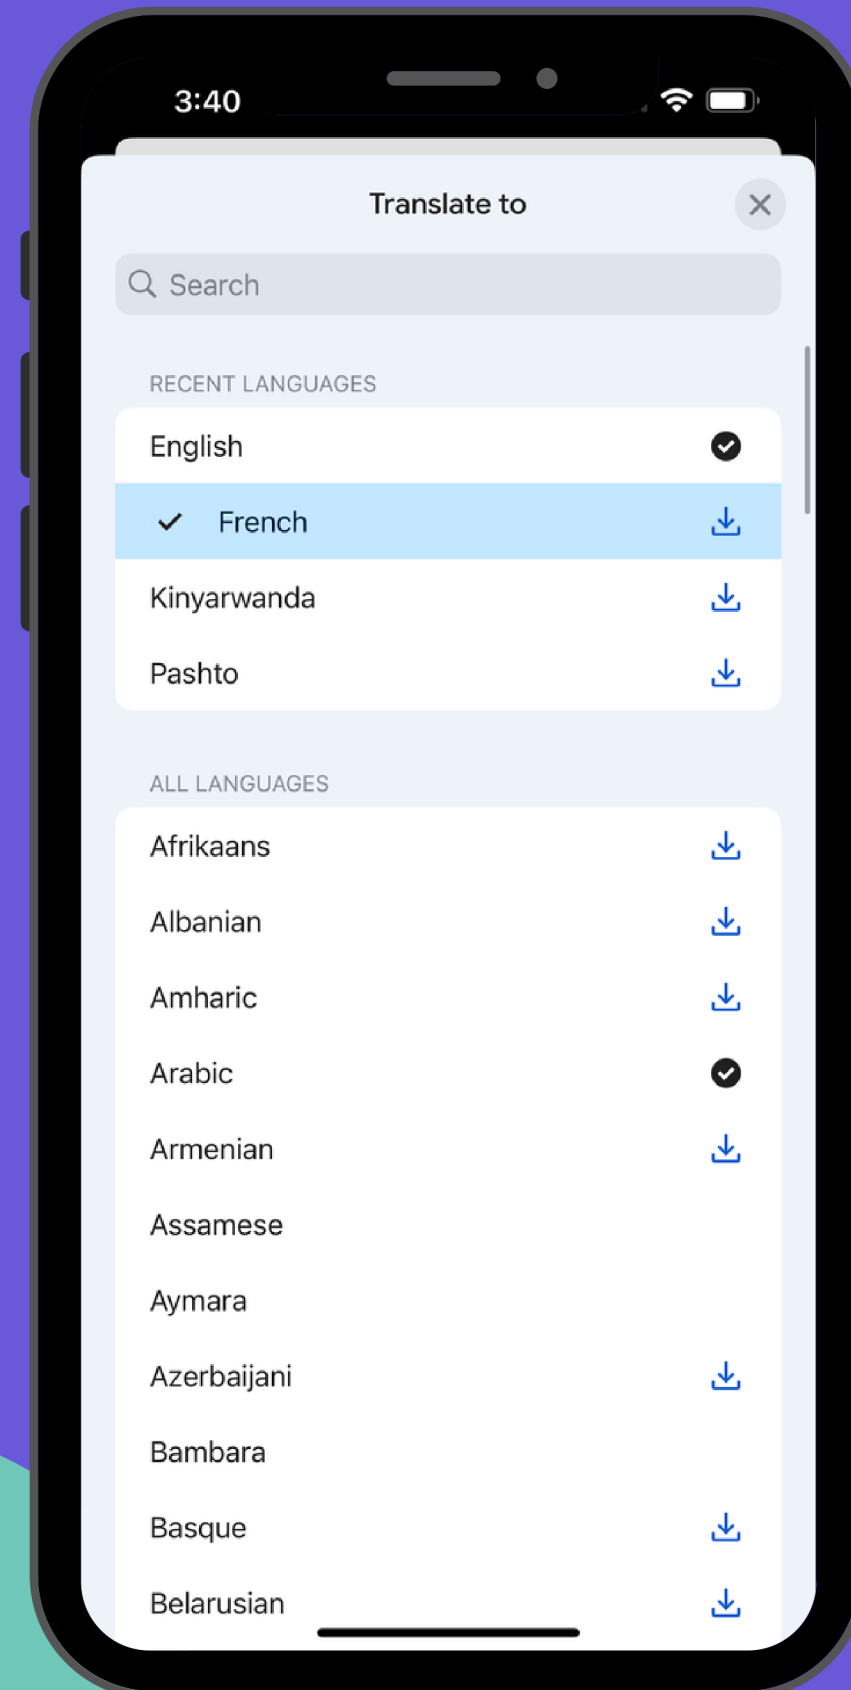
3:40

Translate to

Search

RECENT LANGUAGES

English

French

Kinyarwanda

Pashto

ALL LANGUAGES

Afrikaans

Albanian

Amharic

Arabic

Armenian

Assamese

Aymara

Azerbaijani

Bambara

Basque

Belarusian